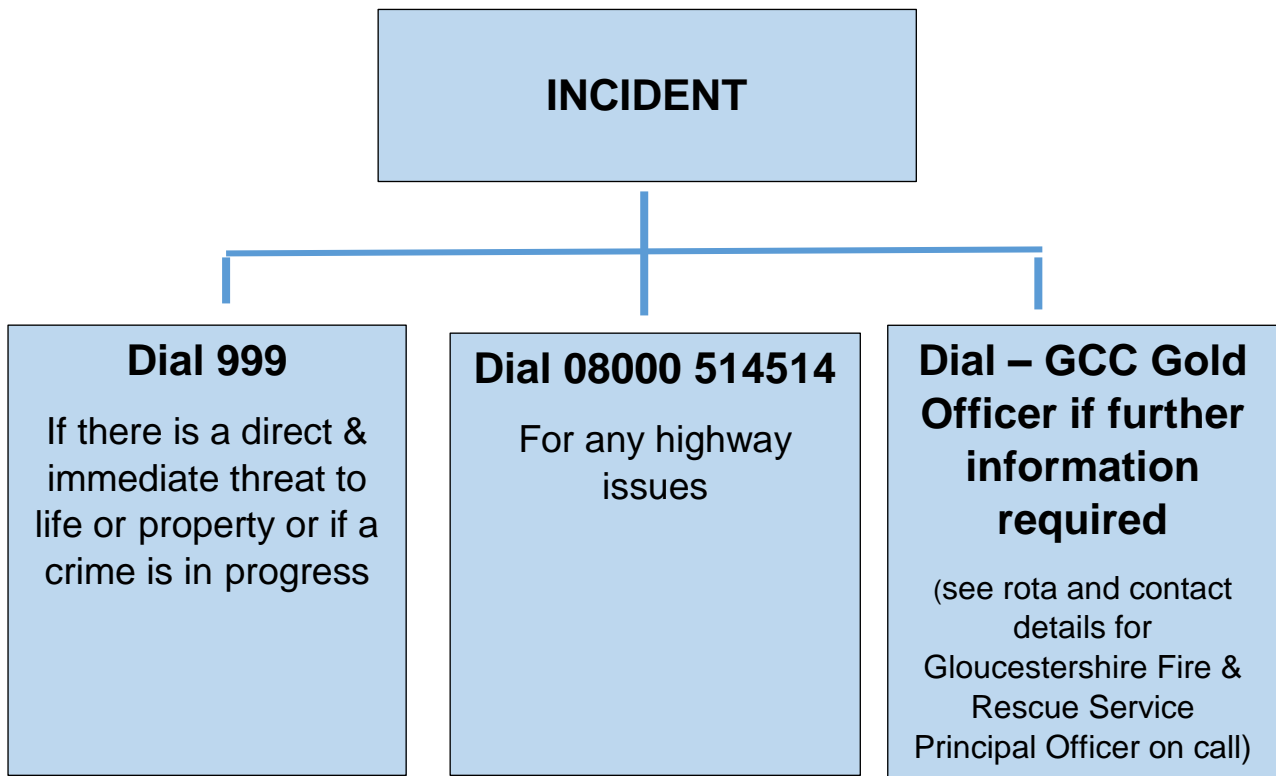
INCIDENT

Dial 999

If there is a direct & immediate threat to life or property or if a crime is in progress

Dial 08000 514514

For any highway issues

Dial – GCC Gold Officer if further information required

(see rota and contact details for Gloucestershire Fire & Rescue Service Principal Officer on call)